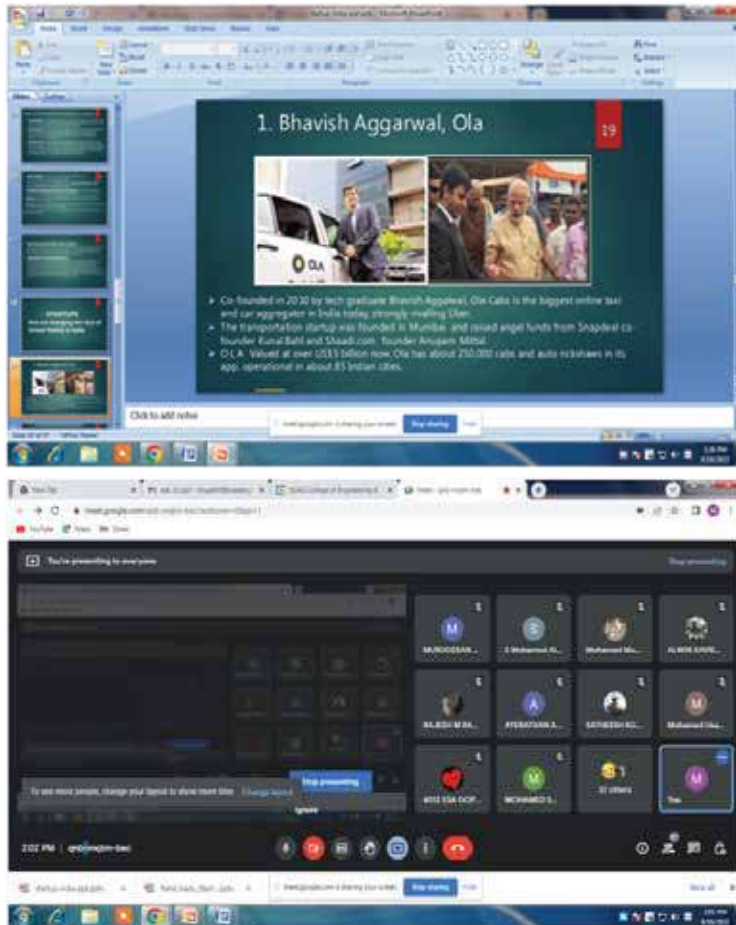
1. Bhavish Aggarwal, Ola

19

OLA

➤ Co-founded in 2010 by tech graduate Bhavish Aggarwal, Ola Cabs is the biggest online taxi and car aggregator in India today, strongly rivalling Uber.
➤ The transportation startup was founded in Mumbai and raised angel funds from Snapdeal co-founder Kunal Bahl and Shaadi.com founder Anupam Mittal.
➤ O.L.A. Valued at over US$5 billion now, Ola has about 250,000 cabs and auto rickshaws in its app, operational in about 85 Indian cities.

Click to add notes

meet.google.com is sharing your screen. Stop sharing Hide

STARTUPS

YouTube

You're presenting to everyone

Stop presenting

MURUGESAN...

S Mohamed Al...

Mohamed Mo...

ALWIN XAVIE...

RAJESH M RA...

AYSHATHAN A...

SATHEESH KU...

Mohamed Has...

4012 SSA GOP...

MOHAMED S...

32 others

You

To see more people, change your layout to show more tiles

Change layout

Stop presenting

Ignore

2:02 PM

meet.google.com is sharing your screen. Stop sharing Hide

Show all